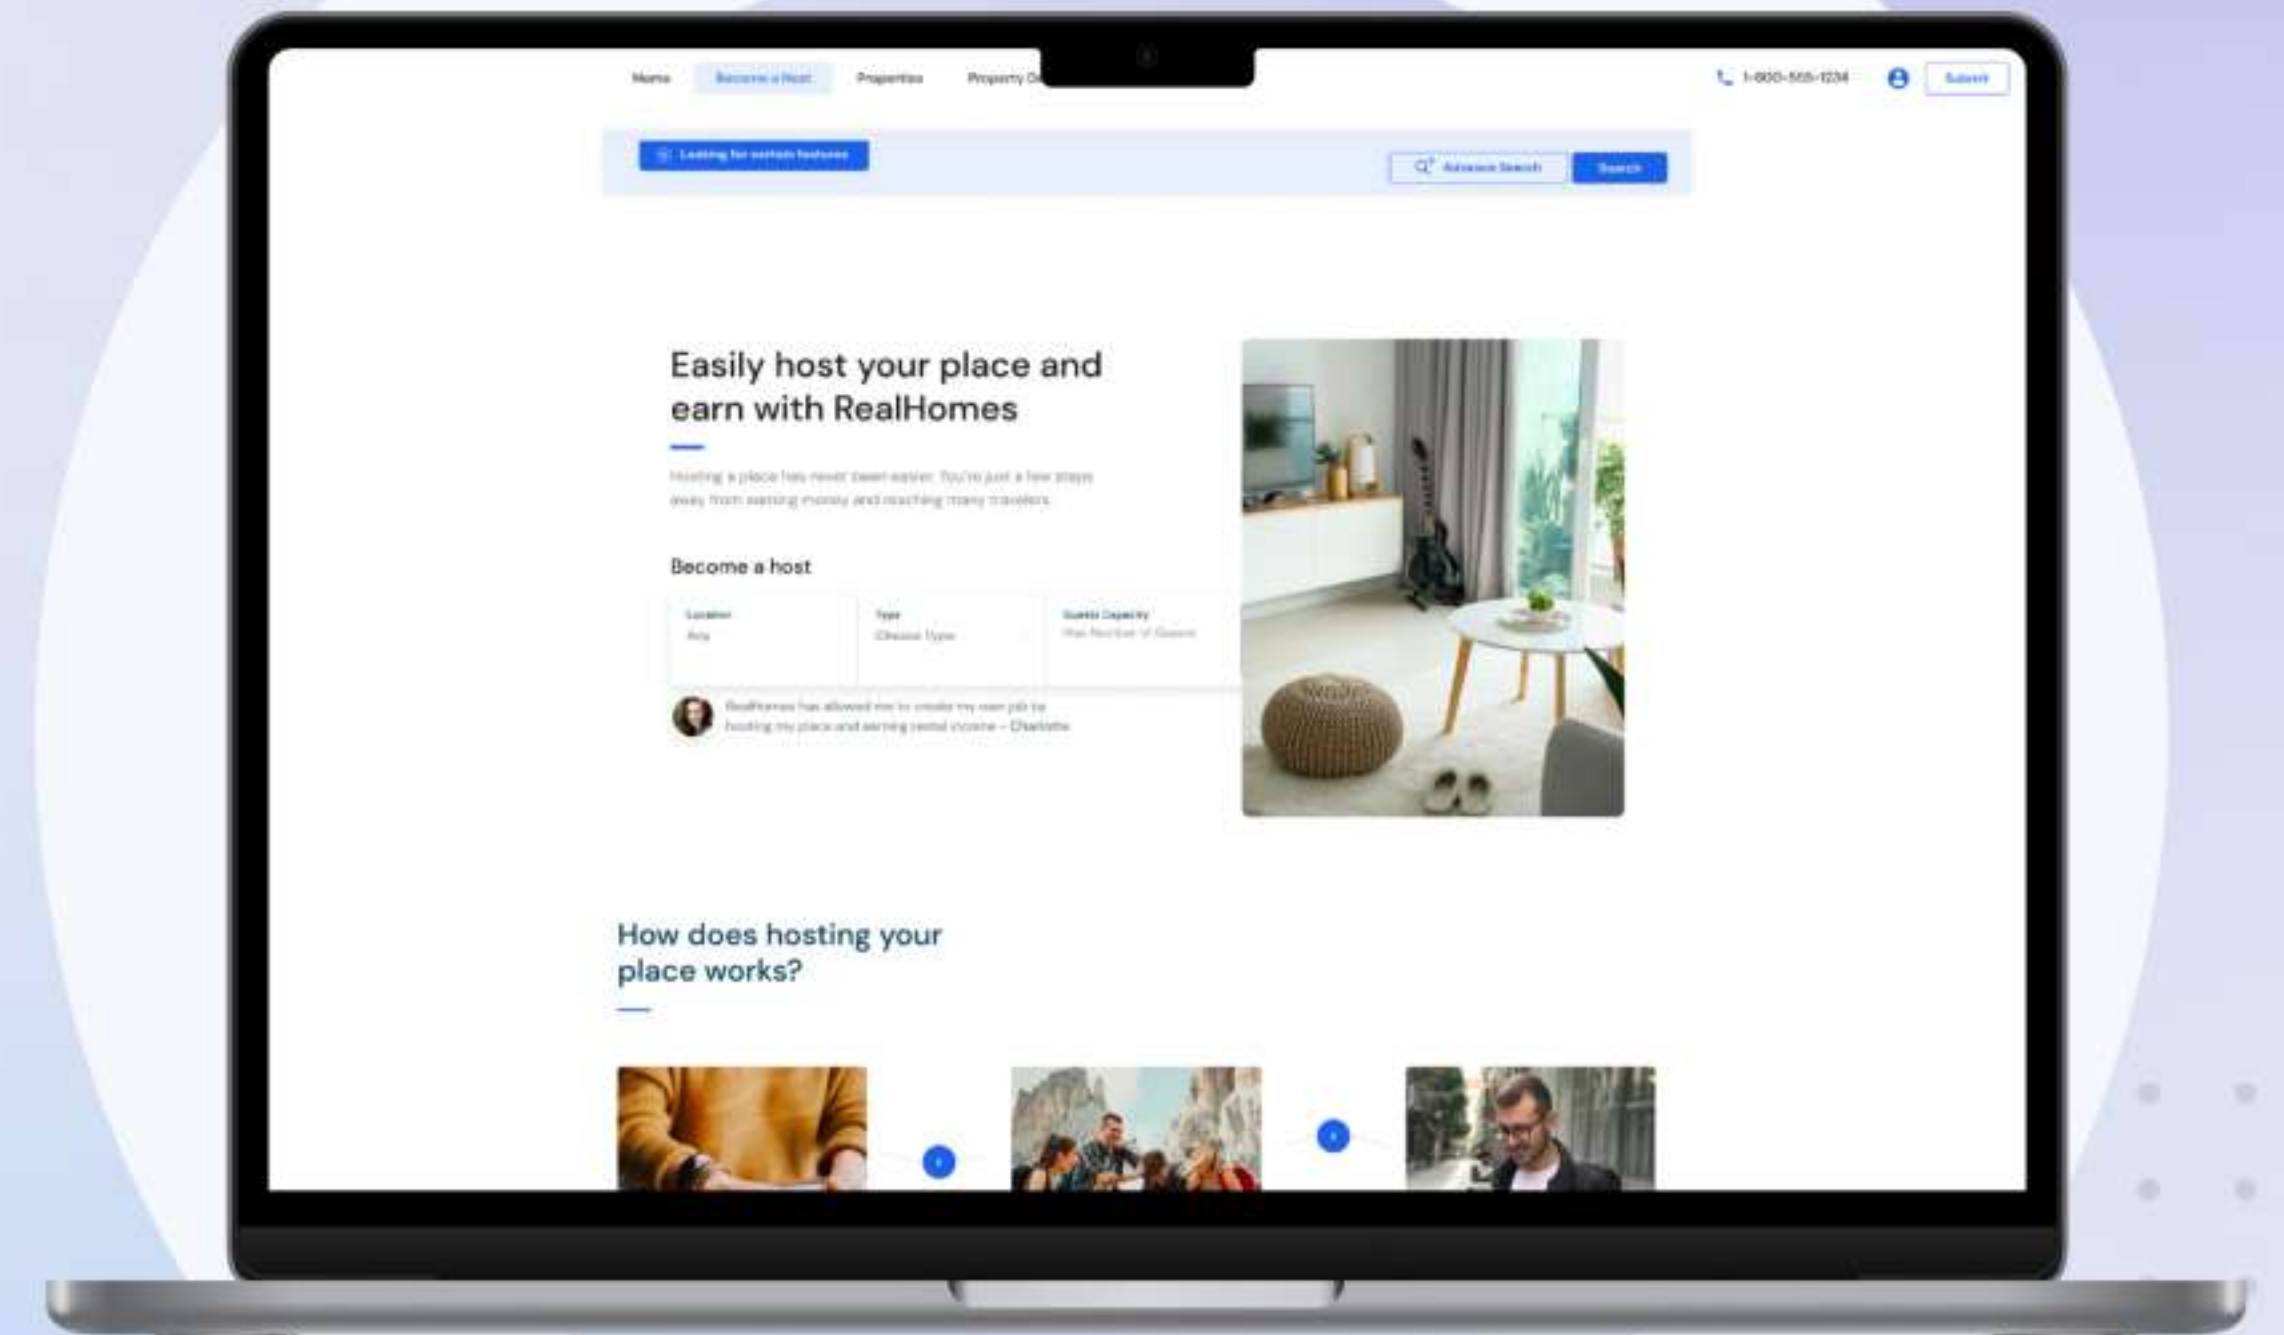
Home Become a Host Properties Property D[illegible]

1-800-555-1234 Submit

Looking for certain features

Advance Search Search

Easily host your place and earn with RealHomes

Hosting a place has never been easier. You're just a few steps away from earning money and reaching many travelers.

Become a host

Location
Any

Type
Choose Type

Guests Capacity
Max Number of Guests

RealHomes has allowed me to create my own job by hosting my place and earning rental income – Charlotte

How does hosting your place works?